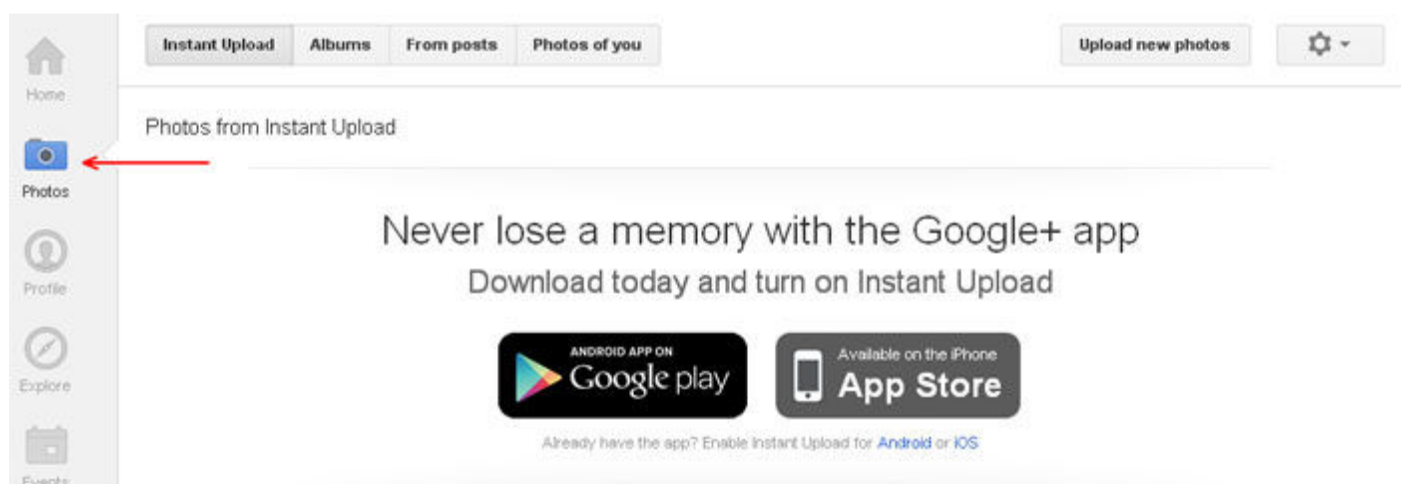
Home

Photos

Profile

Explore

Events

Instant Upload | Albums | From posts | Photos of you

Upload new photos

Photos from Instant Upload

Never lose a memory with the Google+ app

Download today and turn on Instant Upload

ANDROID APP ON Google play

Available on the iPhone App Store

Already have the app? Enable Instant Upload for Android or iOS